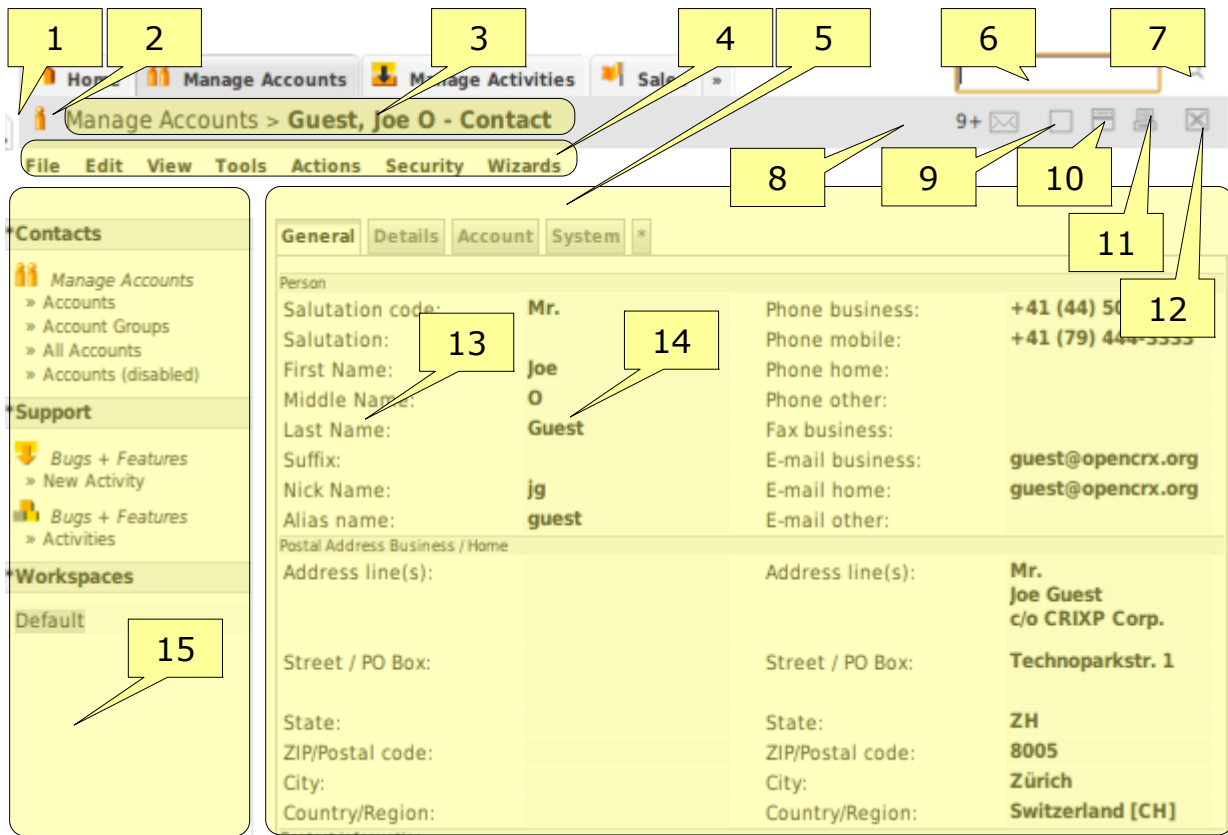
1 2 3 4 5 6 7

Home | Manage Accounts | Manage Activities | Sale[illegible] | »

Manage Accounts > Guest, Joe O - Contact

9+

File Edit View Tools Actions Security Wizards

8 9 10 11 12

*Contacts

Manage Accounts
» Accounts
» Account Groups
» All Accounts
» Accounts (disabled)

*Support

Bugs + Features
» New Activity

Bugs + Features
» Activities

*Workspaces

Default

15

General | Details | Account | System | *

Person

| | | | |
|---|---|---|---|
| Salutation code: | Mr. | Phone business: | +41 (44) 50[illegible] |
| Salutation: | | Phone mobile: | +41 (79) 44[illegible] |
| First Name: | Joe | Phone home: | |
| Middle Name: | O | Phone other: | |
| Last Name: | Guest | Fax business: | |
| Suffix: | | E-mail business: | guest@opencrx.org |
| Nick Name: | jg | E-mail home: | guest@opencrx.org |
| Alias name: | guest | E-mail other: | |

13 14

Postal Address Business / Home

| | | | |
|---|---|---|---|
| Address line(s): | | Address line(s): | Mr. Joe Guest c/o CRIXP Corp. |
| Street / PO Box: | | Street / PO Box: | Technoparkstr. 1 |
| State: | | State: | ZH |
| ZIP/Postal code: | | ZIP/Postal code: | 8005 |
| City: | | City: | Zürich |
| Country/Region: | | Country/Region: | Switzerland [CH] |